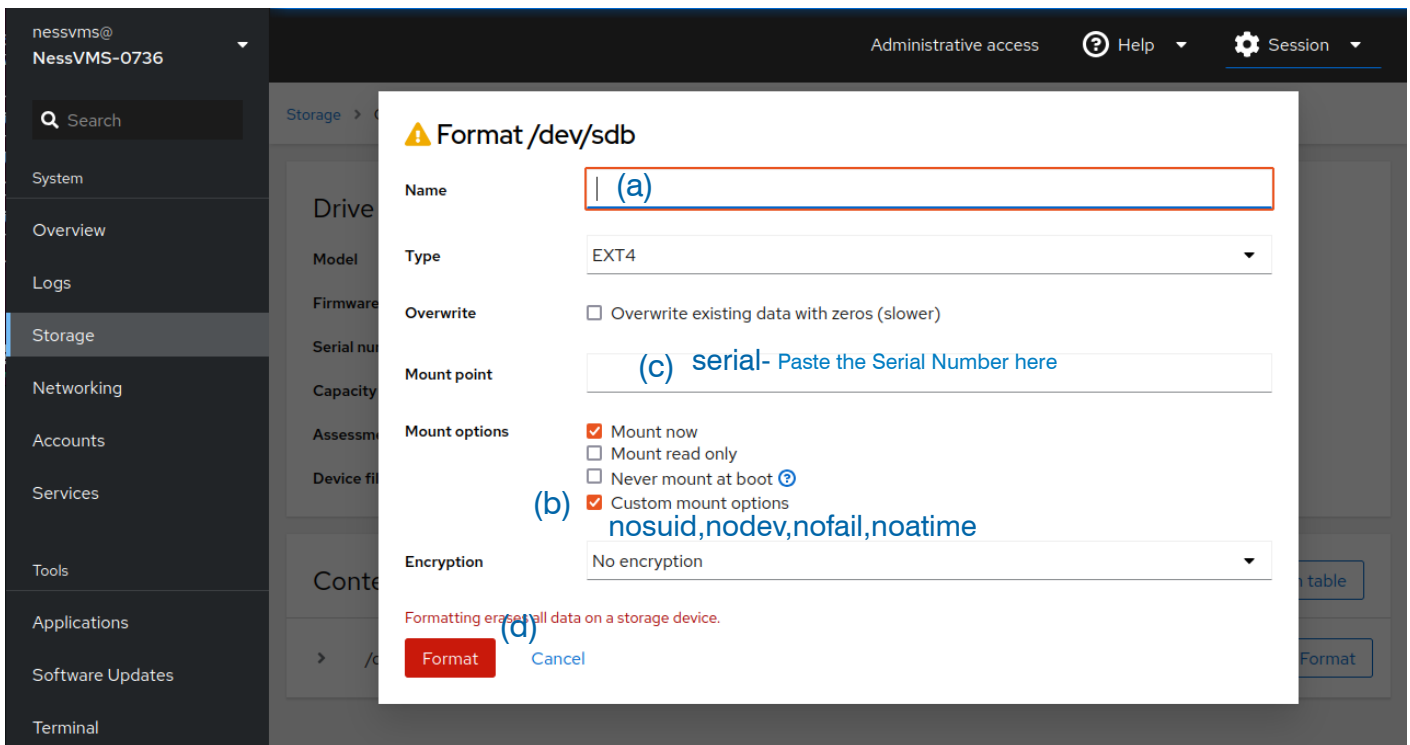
nessvms@
NessVMS-0736

Search

System

Overview

Logs

Storage

Networking

Accounts

Services

Tools

Applications

Software Updates

Terminal

Administrative access

Help

Session

Storage > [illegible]

Drive

Model

Firmware

Serial nu

Capacity

Assessme

Device fil

Conte

> /c

table

Format

Format /dev/sdb

Name

(a)

Type

EXT4

Overwrite

Overwrite existing data with zeros (slower)

Mount point

(c) serial- Paste the Serial Number here

Mount options

Mount now

Mount read only

Never mount at boot

(b) Custom mount options

nosuid,nodev,nofail,noatime

Encryption

No encryption

Formatting erases all data on a storage device.

(d)

Format

Cancel